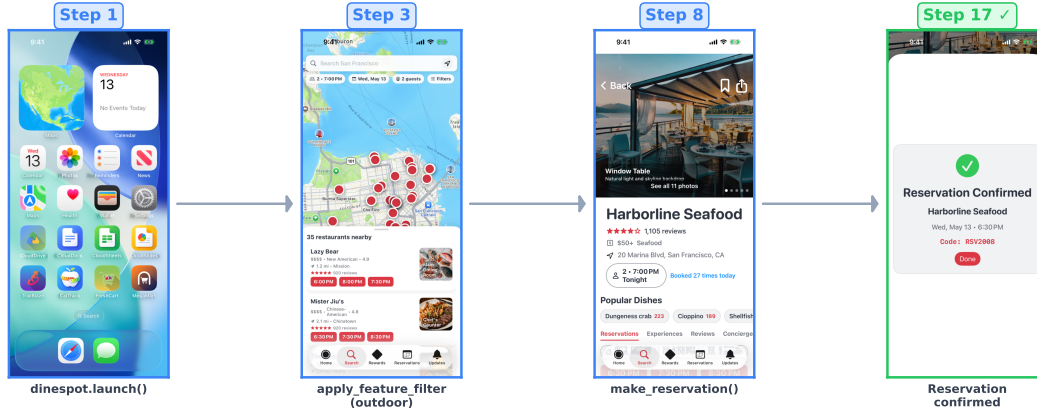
Step 1

9:41

WEDNESDAY
13
No Events Today

Calendar

Wed 13 Calendar
Photos
Reminders
News
Maps
Health
Wallet
Settings
Weather
CloudDocs
CloudSheets
CloudSlides
TrailMix
CulTrack
PetsCart
MegaBus

Search

dinespot.launch()

Step 3

9:41

Search San Francisco

2 · 7:00PM
Wed, May 13
2 guests
Filters

35 restaurants nearby

Lazy Bear
$$$$ · New American · 4.9
1.2 mi · Mission
★★★★★ 100 reviews
6:00PM 6:00PM 7:30PM

Mister Jiu's
$$$$ · Chinese-American · 4.8
2.1 mi · Chinatown
★★★★★ 100 reviews
6:30PM 7:30PM 8:30PM

Home
Search
Rewards
Reservations
Updates

apply_feature_filter (outdoor)

Step 8

9:41

Back

Window Table
Natural light and skyline backdrop
See all 11 photos

Harborline Seafood
★★★★½ 1,105 reviews
$50+ Seafood
20 Marina Blvd, San Francisco, CA
2 · 7:00PM Tonight
Booked 27 times today

Popular Dishes
Dungeness crab 223
Cioppino 189
Shellfish

Reservations
Experiences
Reviews
Concierge

Home
Search
Rewards
Reservations
Updates

make_reservation()

Step 17 ✓

9:41

Reservation Confirmed
Harborline Seafood
Wed, May 13 · 6:30PM
Code: RSV2008
Done

Reservation confirmed